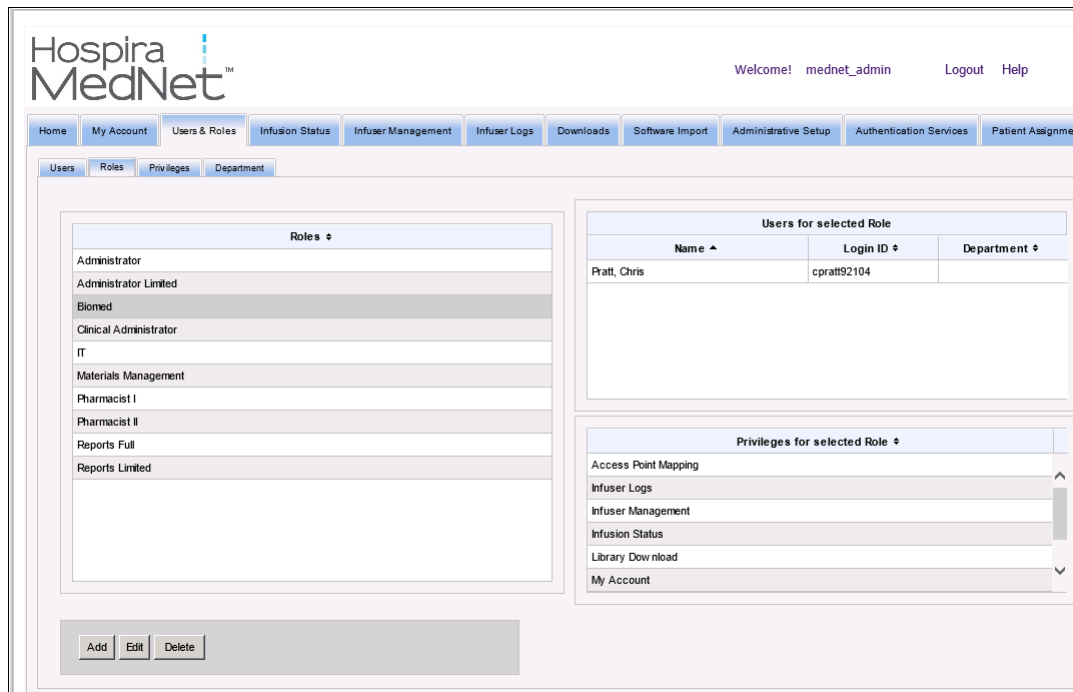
Hospira MedNet™

Welcome! mednet_admin Logout Help

Home | My Account | Users & Roles | Infusion Status | Infuser Management | Infuser Logs | Downloads | Software Import | Administrative Setup | Authentication Services | Patient Assignme

Users | Roles | Privileges | Department

| Roles ⇕ |
|---|
| Administrator |
| Administrator Limited |
| Biomed |
| Clinical Administrator |
| IT |
| Materials Management |
| Pharmacist I |
| Pharmacist II |
| Reports Full |
| Reports Limited |

Users for selected Role

| Name ▲ | Login ID ⇕ | Department ⇕ |
|---|---|---|
| Pratt, Chris | cpratt92104 | |

| Privileges for selected Role ⇕ |
|---|
| Access Point Mapping |
| Infuser Logs |
| Infuser Management |
| Infusion Status |
| Library Download |
| My Account |

Add Edit Delete